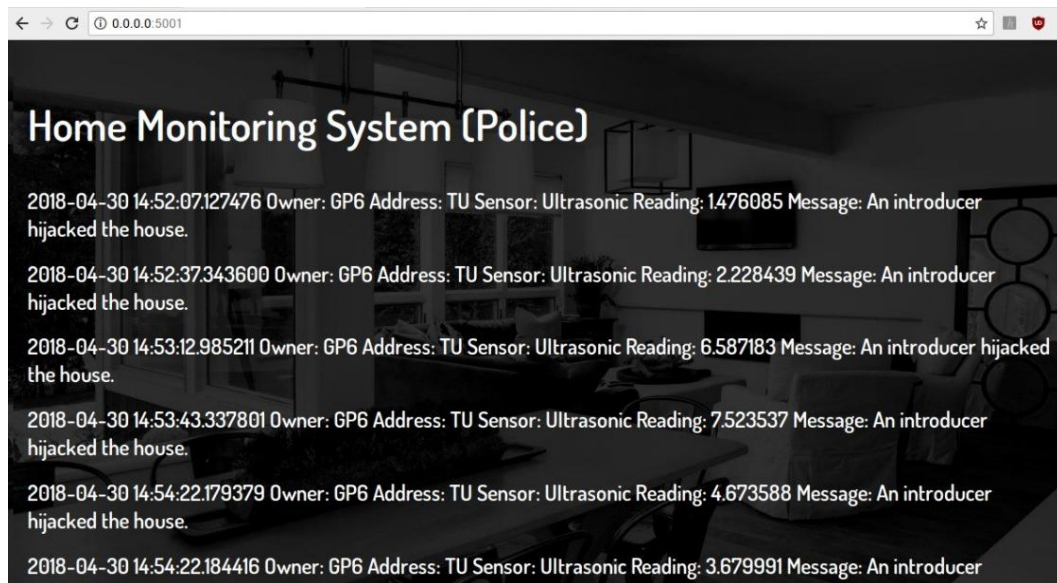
0.0.0.0:5001

Home Monitoring System (Police)

2018-04-30 14:52:07.127476 Owner: GP6 Address: TU Sensor: Ultrasonic Reading: 1.476085 Message: An introducer hijacked the house.

2018-04-30 14:52:37.343600 Owner: GP6 Address: TU Sensor: Ultrasonic Reading: 2.228439 Message: An introducer hijacked the house.

2018-04-30 14:53:12.985211 Owner: GP6 Address: TU Sensor: Ultrasonic Reading: 6.587183 Message: An introducer hijacked the house.

2018-04-30 14:53:43.337801 Owner: GP6 Address: TU Sensor: Ultrasonic Reading: 7.523537 Message: An introducer hijacked the house.

2018-04-30 14:54:22.179379 Owner: GP6 Address: TU Sensor: Ultrasonic Reading: 4.673588 Message: An introducer hijacked the house.

2018-04-30 14:54:22.184416 Owner: GP6 Address: TU Sensor: Ultrasonic Reading: 3.679991 Message: An introducer